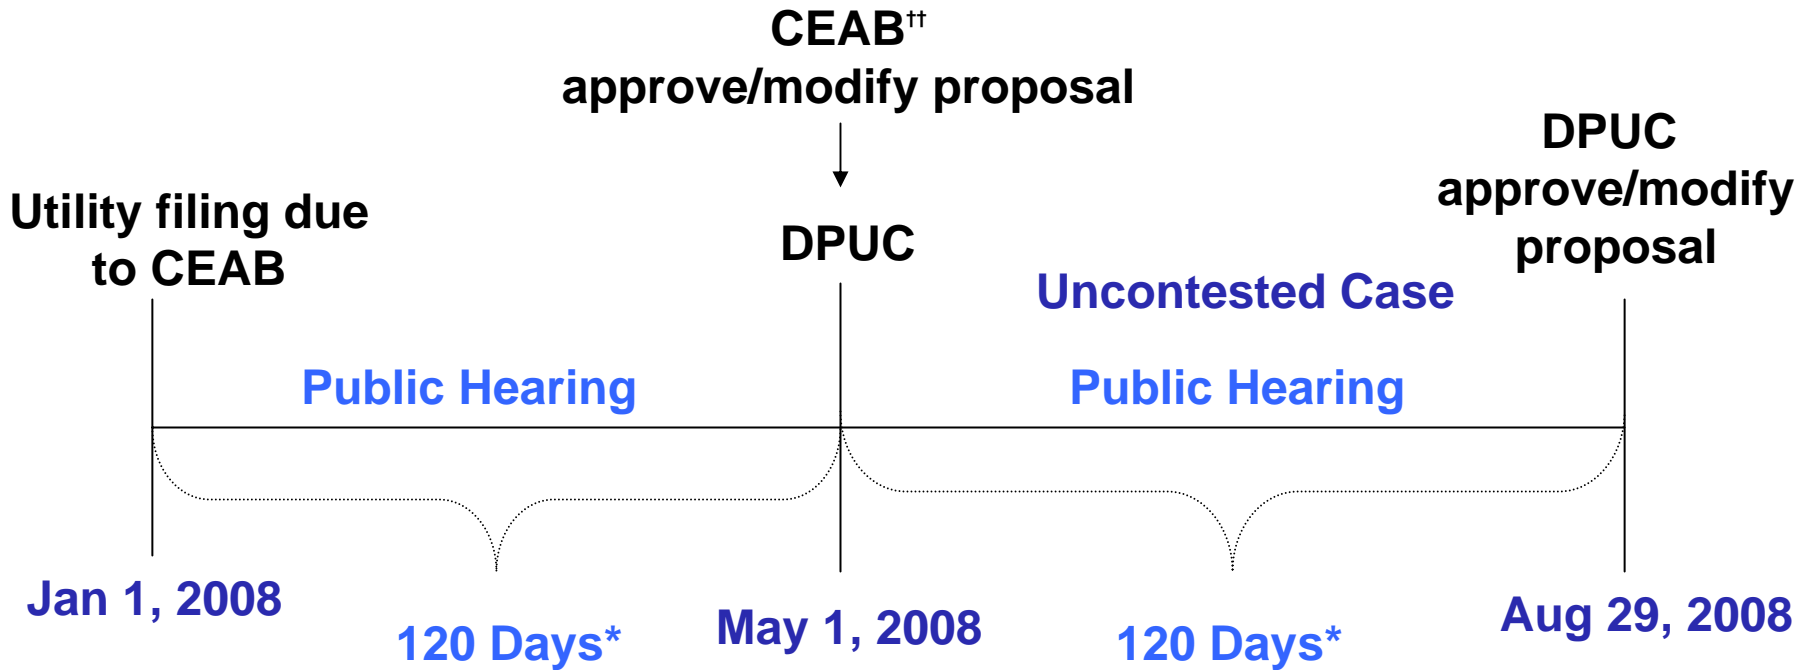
CEAB$^{††}$
approve/modify proposal

Utility filing due to CEAB

DPUC

DPUC approve/modify proposal

Uncontested Case

Public Hearing

Public Hearing

Jan 1, 2008

120 Days*

May 1, 2008

120 Days*

Aug 29, 2008